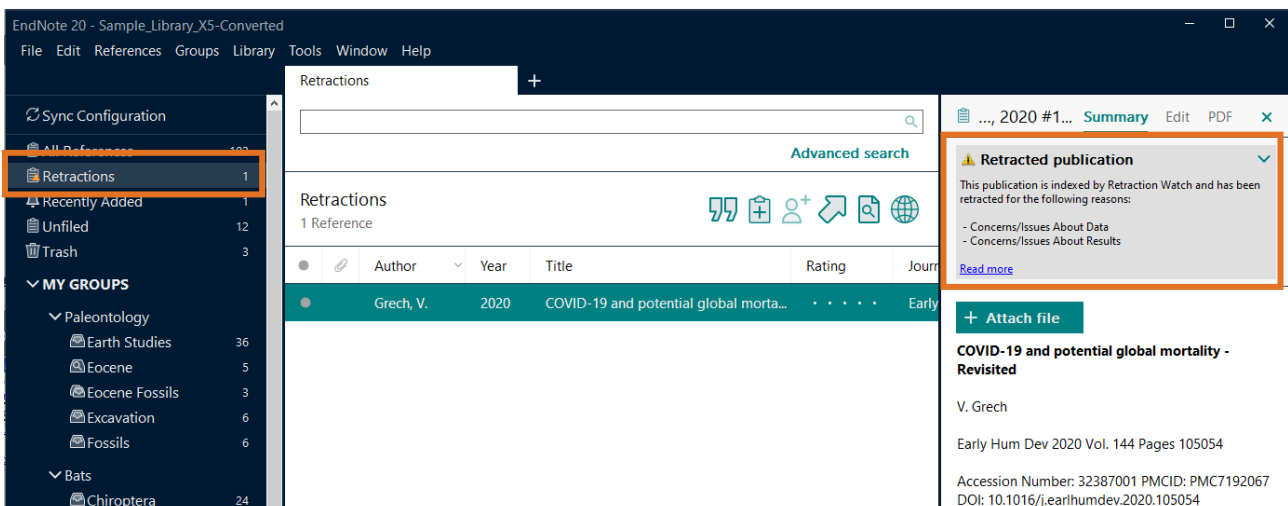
EndNote 20 - Sample_Library_X5-Converted

File Edit References Groups Library Tools Window Help

Retractions +

Sync Configuration
All References 103
Retractions 1
Recently Added 1
Unfiled 12
Trash 3
MY GROUPS
Paleontology
Earth Studies 36
Eocene 5
Eocene Fossils 3
Excavation 6
Fossils 6
Bats
Chiroptera 24

Advanced search

Retractions
1 Reference

| | | Author | Year | Title | Rating | Journ |
|---|---|---|---|---|---|---|
| | | Grech, V. | 2020 | COVID-19 and potential global morta... | · · · · · | Early |

..., 2020 #1... Summary Edit PDF ×

Retracted publication

This publication is indexed by Retraction Watch and has been retracted for the following reasons:

- Concerns/Issues About Data
- Concerns/Issues About Results

Read more

+ Attach file

COVID-19 and potential global mortality - Revisited

V. Grech

Early Hum Dev 2020 Vol. 144 Pages 105054

Accession Number: 32387001 PMCID: PMC7192067
DOI: 10.1016/j.earlhumdev.2020.105054